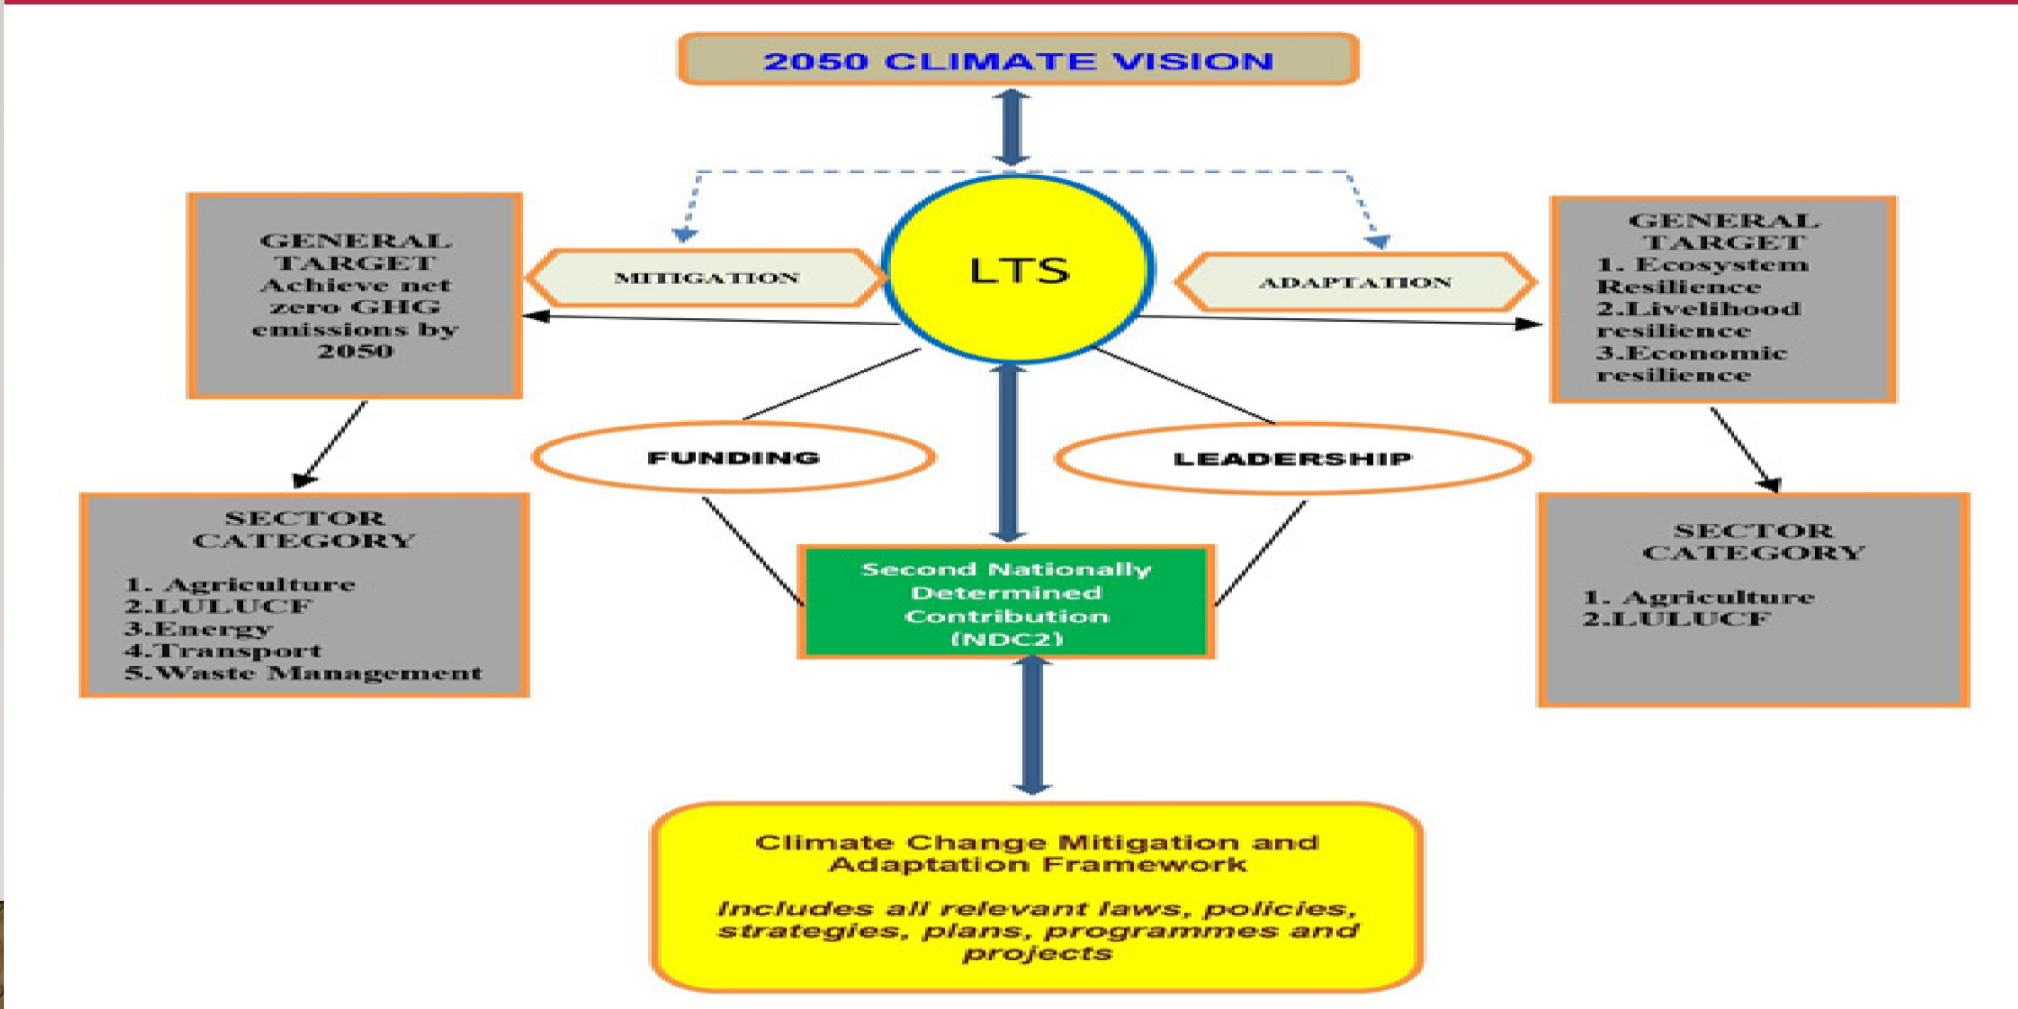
2050 CLIMATE VISION

GENERAL TARGET Achieve net zero GHG emissions by 2050

MITIGATION

LTS

ADAPTATION

GENERAL TARGET
1. Ecosystem Resilience
2.Livelihood resilience
3.Economic resilience

FUNDING

LEADERSHIP

SECTOR CATEGORY
1. Agriculture
2.LULUCF
3.Energy
4.Transport
5.Waste Management

Second Nationally Determined Contribution (NDC2)

SECTOR CATEGORY
1. Agriculture
2.LULUCF

Climate Change Mitigation and Adaptation Framework

Includes all relevant laws, policies, strategies, plans, programmes and projects